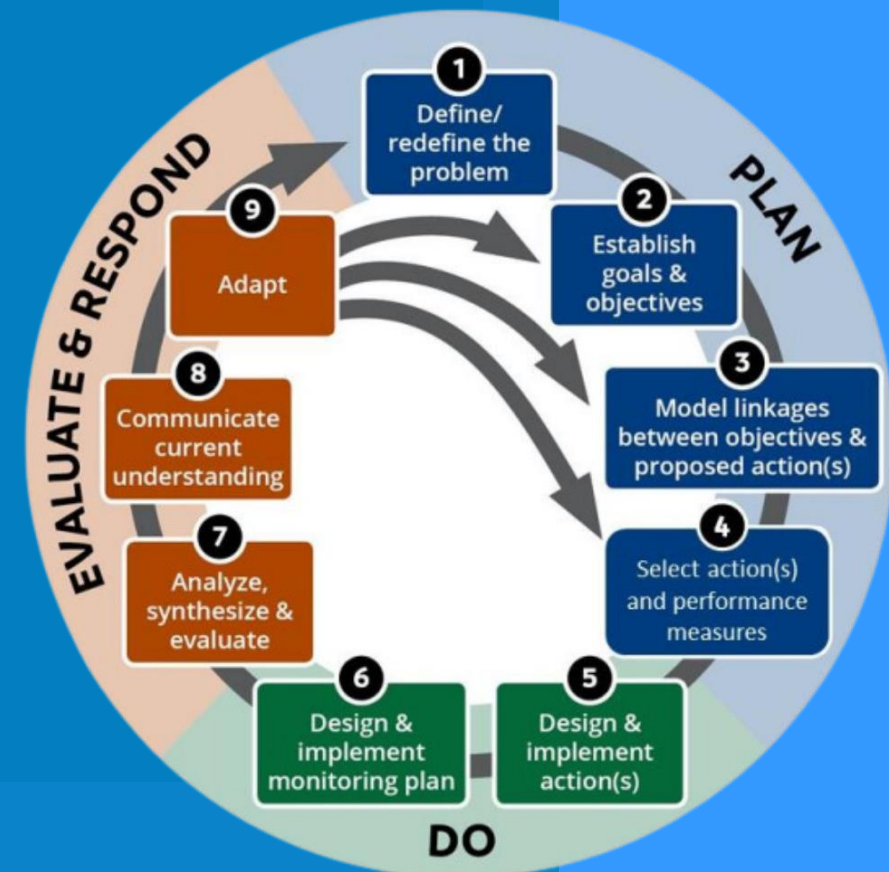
PLAN

1
Define/ redefine the problem

2
Establish goals & objectives

3
Model linkages between objectives & proposed action(s)

4
Select action(s) and performance measures

DO

5
Design & implement action(s)

6
Design & implement monitoring plan

EVALUATE & RESPOND

7
Analyze, synthesize & evaluate

8
Communicate current understanding

9
Adapt